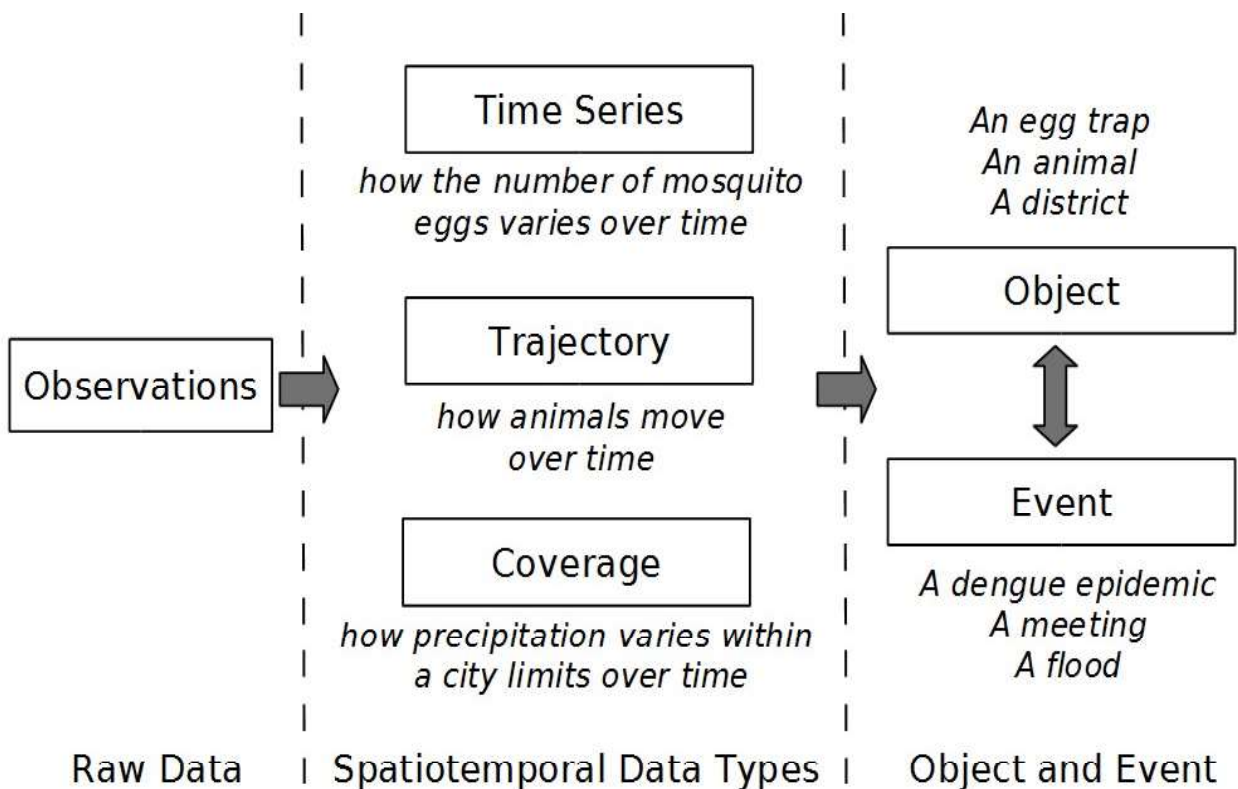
Observations

Raw Data

Time Series

how the number of mosquito eggs varies over time

Trajectory

how animals move over time

Coverage

how precipitation varies within a city limits over time

Spatiotemporal Data Types

An egg trap
An animal
A district

Object

Event

A dengue epidemic
A meeting
A flood

Object and Event